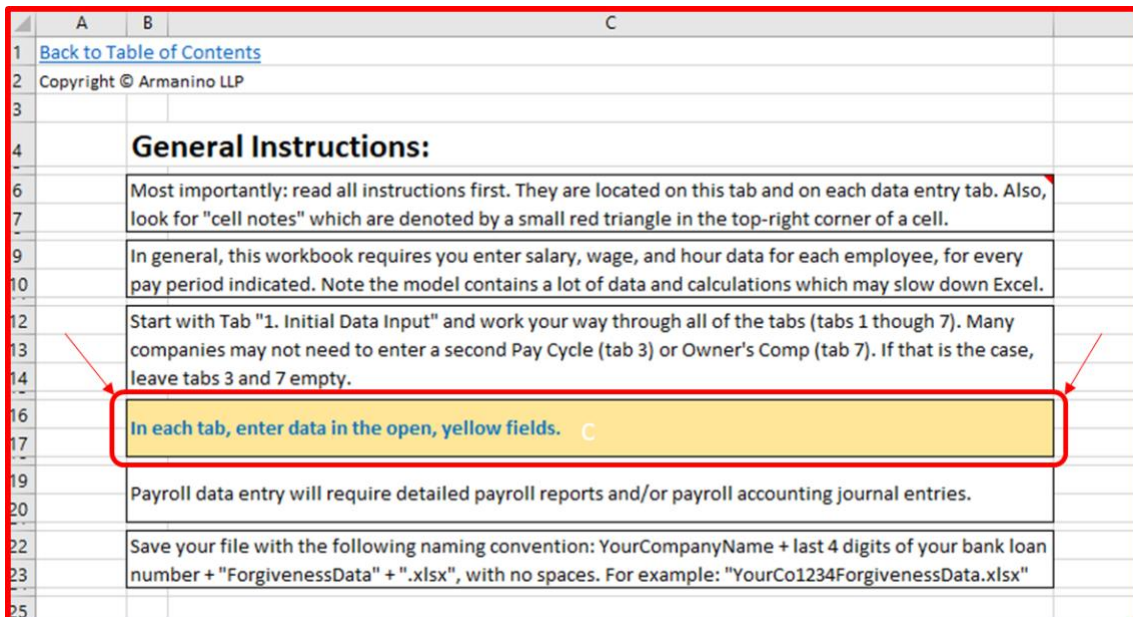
| | A | B | C |
|---|---|---|---|
| 1 | Back to Table of Contents | | |
| 2 | Copyright © Armanino LLP | | |
| 3 | | | |
| 4 | | General Instructions: | |
| 6 | | Most importantly: read all instructions first. They are located on this tab and on each data entry tab. Also, | |
| 7 | | look for "cell notes" which are denoted by a small red triangle in the top-right corner of a cell. | |
| 9 | | In general, this workbook requires you enter salary, wage, and hour data for each employee, for every | |
| 10 | | pay period indicated. Note the model contains a lot of data and calculations which may slow down Excel. | |
| 12 | | Start with Tab "1. Initial Data Input" and work your way through all of the tabs (tabs 1 though 7). Many | |
| 13 | | companies may not need to enter a second Pay Cycle (tab 3) or Owner's Comp (tab 7). If that is the case, | |
| 14 | | leave tabs 3 and 7 empty. | |
| 16 | | | |
| 17 | | In each tab, enter data in the open, yellow fields. C | |
| 19 | | | |
| 20 | | Payroll data entry will require detailed payroll reports and/or payroll accounting journal entries. | |
| 22 | | Save your file with the following naming convention: YourCompanyName + last 4 digits of your bank loan | |
| 23 | | number + "ForgivenessData" + ".xlsx", with no spaces. For example: "YourCo1234ForgivenessData.xlsx" | |
| 25 | | | |